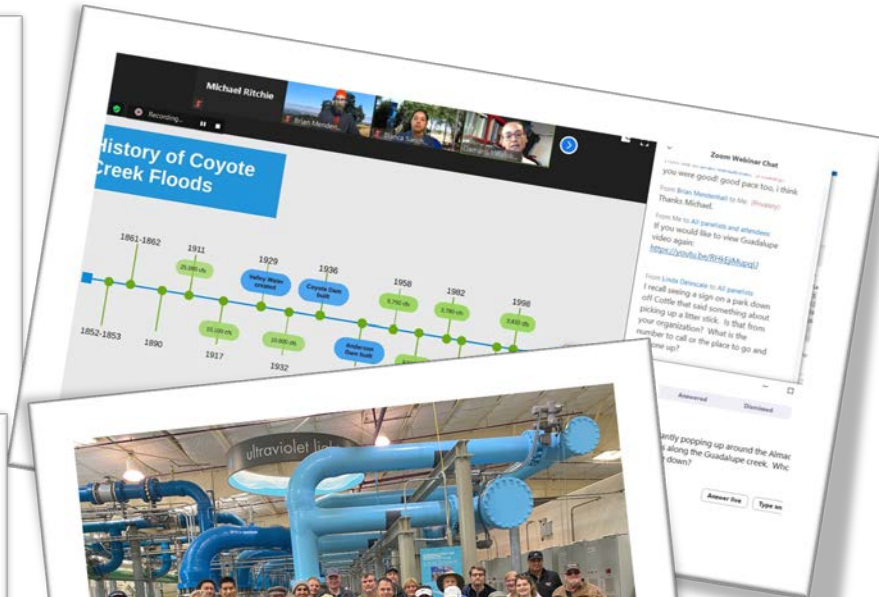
Michael Ritchie

Recording...

Brian Mendenh

Bianca Sao

History of Coyote Creek Floods

1861-1862

1911

25,000 cfs

1929

Valley Water created

1936

Coyote Dam built

1958

5,750 cfs

1982

3,780 cfs

1998

3,830 cfs

1852-1853

1890

10,100 cfs

1917

10,800 cfs

1932

Anderson Dam built

Zoom Webinar Chat

you were good! good pace too, I think

From Brian Mendenhall to Me (Privately)

Thanks Michael.

From Me to All panelists and attendees:

If you would like to view Guadalupe video again:

https://youtu.be/RHkEjMupqU

From Linda Denicola to All panelists

I recall seeing a sign on a park down off Cottle that said something about picking up a litter stick. Is that from your organization? What is the number to call or the place to go and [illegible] one up?

Answered

Dismissed

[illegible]antly popping up around the Almac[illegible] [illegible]s along the Guadalupe creek. Whic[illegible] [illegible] down?

Answer live

Type an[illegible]

ultraviolet li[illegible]